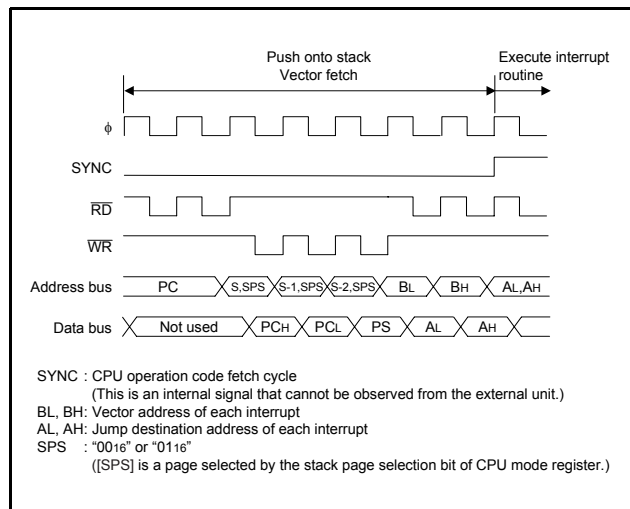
Push onto stack
Vector fetch

Execute interrupt routine

$\phi$

SYNC

$\overline{RD}$

$\overline{WR}$

Address bus PC S,SPS S-1,SPS S-2,SPS BL BH AL,AH

Data bus Not used PCH PCL PS AL AH

SYNC : CPU operation code fetch cycle
(This is an internal signal that cannot be observed from the external unit.)
BL, BH: Vector address of each interrupt
AL, AH: Jump destination address of each interrupt
SPS : "$00_{16}$" or "$01_{16}$"
([SPS] is a page selected by the stack page selection bit of CPU mode register.)